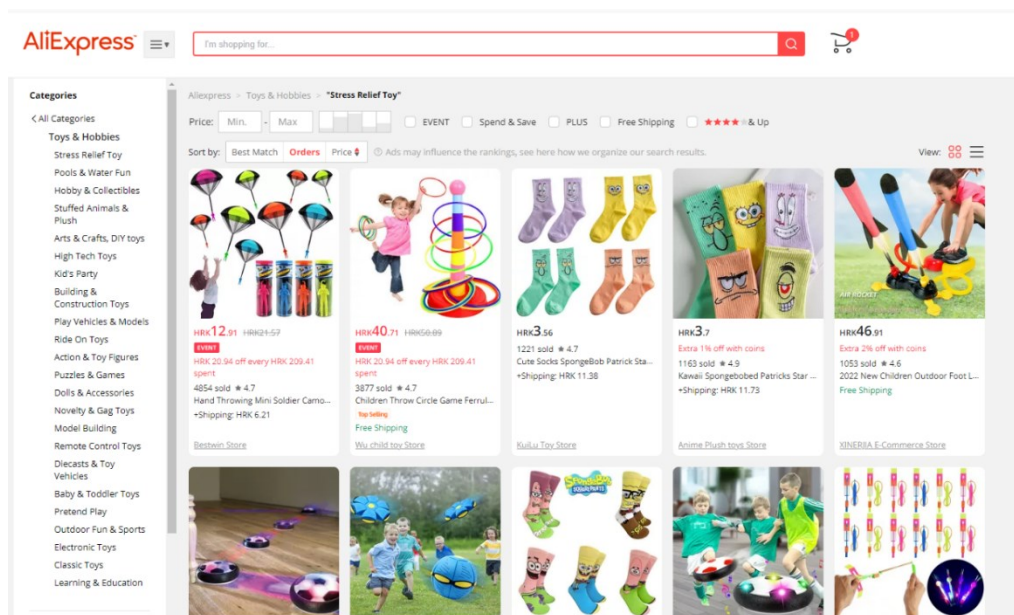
AliExpress

I'm shopping for...

1

Categories

< All Categories

Toys & Hobbies

Stress Relief Toy

Pools & Water Fun

Hobby & Collectibles

Stuffed Animals & Plush

Arts & Crafts, DIY toys

High Tech Toys

Kid's Party

Building & Construction Toys

Play Vehicles & Models

Ride On Toys

Action & Toy Figures

Puzzles & Games

Dolls & Accessories

Novelty & Gag Toys

Model Building

Remote Control Toys

Diecasts & Toy Vehicles

Baby & Toddler Toys

Pretend Play

Outdoor Fun & Sports

Electronic Toys

Classic Toys

Learning & Education

Aliexpress > Toys & Hobbies > "Stress Relief Toy"

Price: Min. - Max

EVENT Spend & Save PLUS Free Shipping & Up

Sort by: Best Match Orders Price

Ads may influence the rankings, see here how we organize our search results.

View:

HRK12.91 HRK21.57
EVENT
HRK 20.94 off every HRK 209.41 spent
4854 sold ★ 4.7
Hand Throwing Mini Soldier Camo...
+Shipping: HRK 6.21
Bestwin Store

HRK40.71 HRK50.89
EVENT
HRK 20.94 off every HRK 209.41 spent
3877 sold ★ 4.7
Children Throw Circle Game Ferrul...
Top Selling
Free Shipping
Wu child toy Store

HRK3.56
1221 sold ★ 4.7
Cute Socks SpongeBob Patrick Sta...
+Shipping: HRK 11.38
KuiLu Toy Store

HRK3.7
Extra 1% off with coins
1163 sold ★ 4.9
Kawaii Spongebobed Patricks Star ...
+Shipping: HRK 11.73
Anime Plush toys Store

HRK46.91
Extra 2% off with coins
1053 sold ★ 4.6
2022 New Children Outdoor Foot L...
Free Shipping
XINERIIA E-Commerce Store

SPONGEBOB